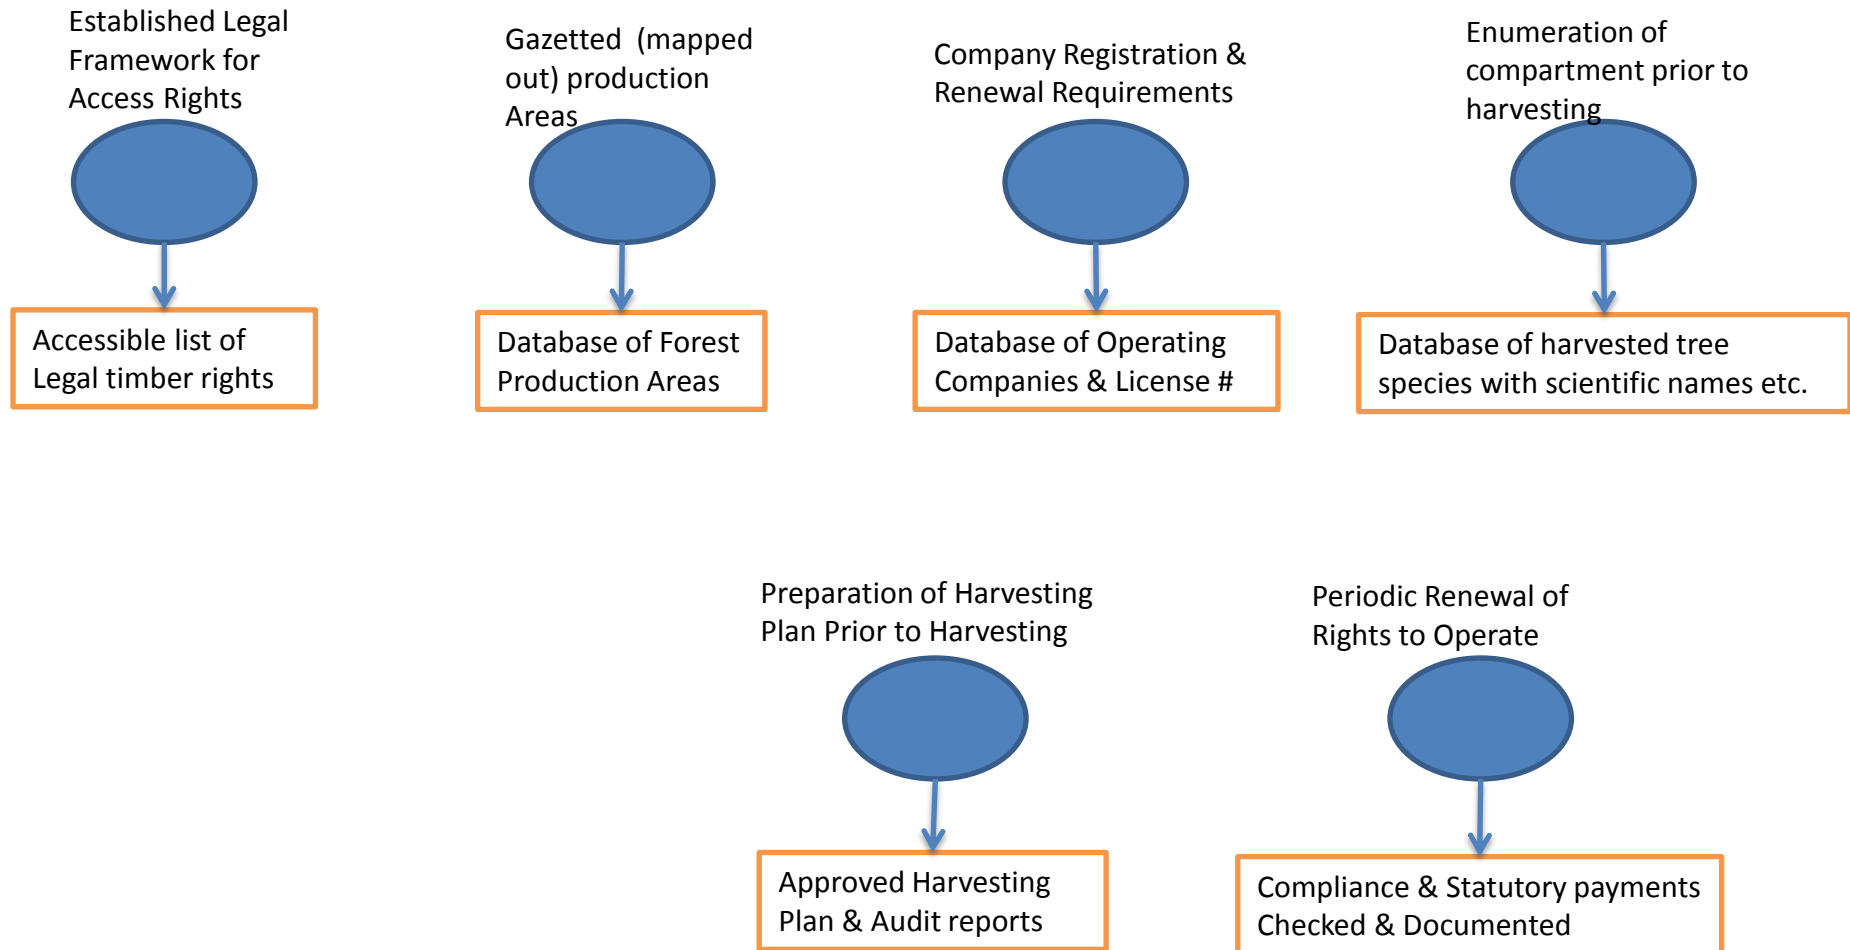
Established Legal Framework for Access Rights

Accessible list of Legal timber rights

Gazetted (mapped out) production Areas

Database of Forest Production Areas

Company Registration & Renewal Requirements

Database of Operating Companies & License #

Enumeration of compartment prior to harvesting

Database of harvested tree species with scientific names etc.

Preparation of Harvesting Plan Prior to Harvesting

Approved Harvesting Plan & Audit reports

Periodic Renewal of Rights to Operate

Compliance & Statutory payments Checked & Documented